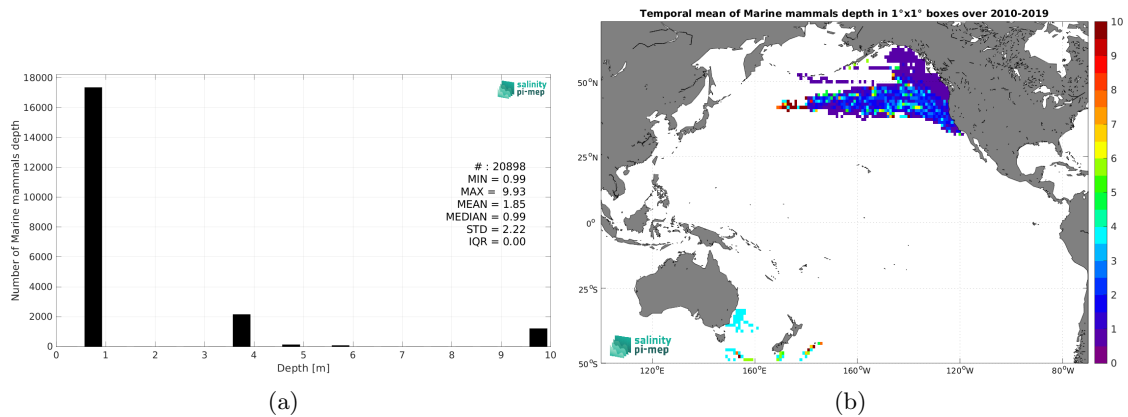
18000
16000
14000
12000
10000
8000
6000
4000
2000
0
Number of Marine mammals depth
salinity pi-mep
# : 20898
MIN = 0.99
MAX = 9.93
MEAN = 1.85
MEDIAN = 0.99
STD = 2.22
IQR = 0.00
0 1 2 3 4 5 6 7 8 9 10
Depth [m]
(a)

Temporal mean of Marine mammals depth in 1°x1° boxes over 2010-2019
50°N
25°N
0°
25°S
50°S
120°E 160°E 160°W 120°W 80°W
salinity pi-mep
10
9
8
7
6
5
4
3
2
1
0
(b)